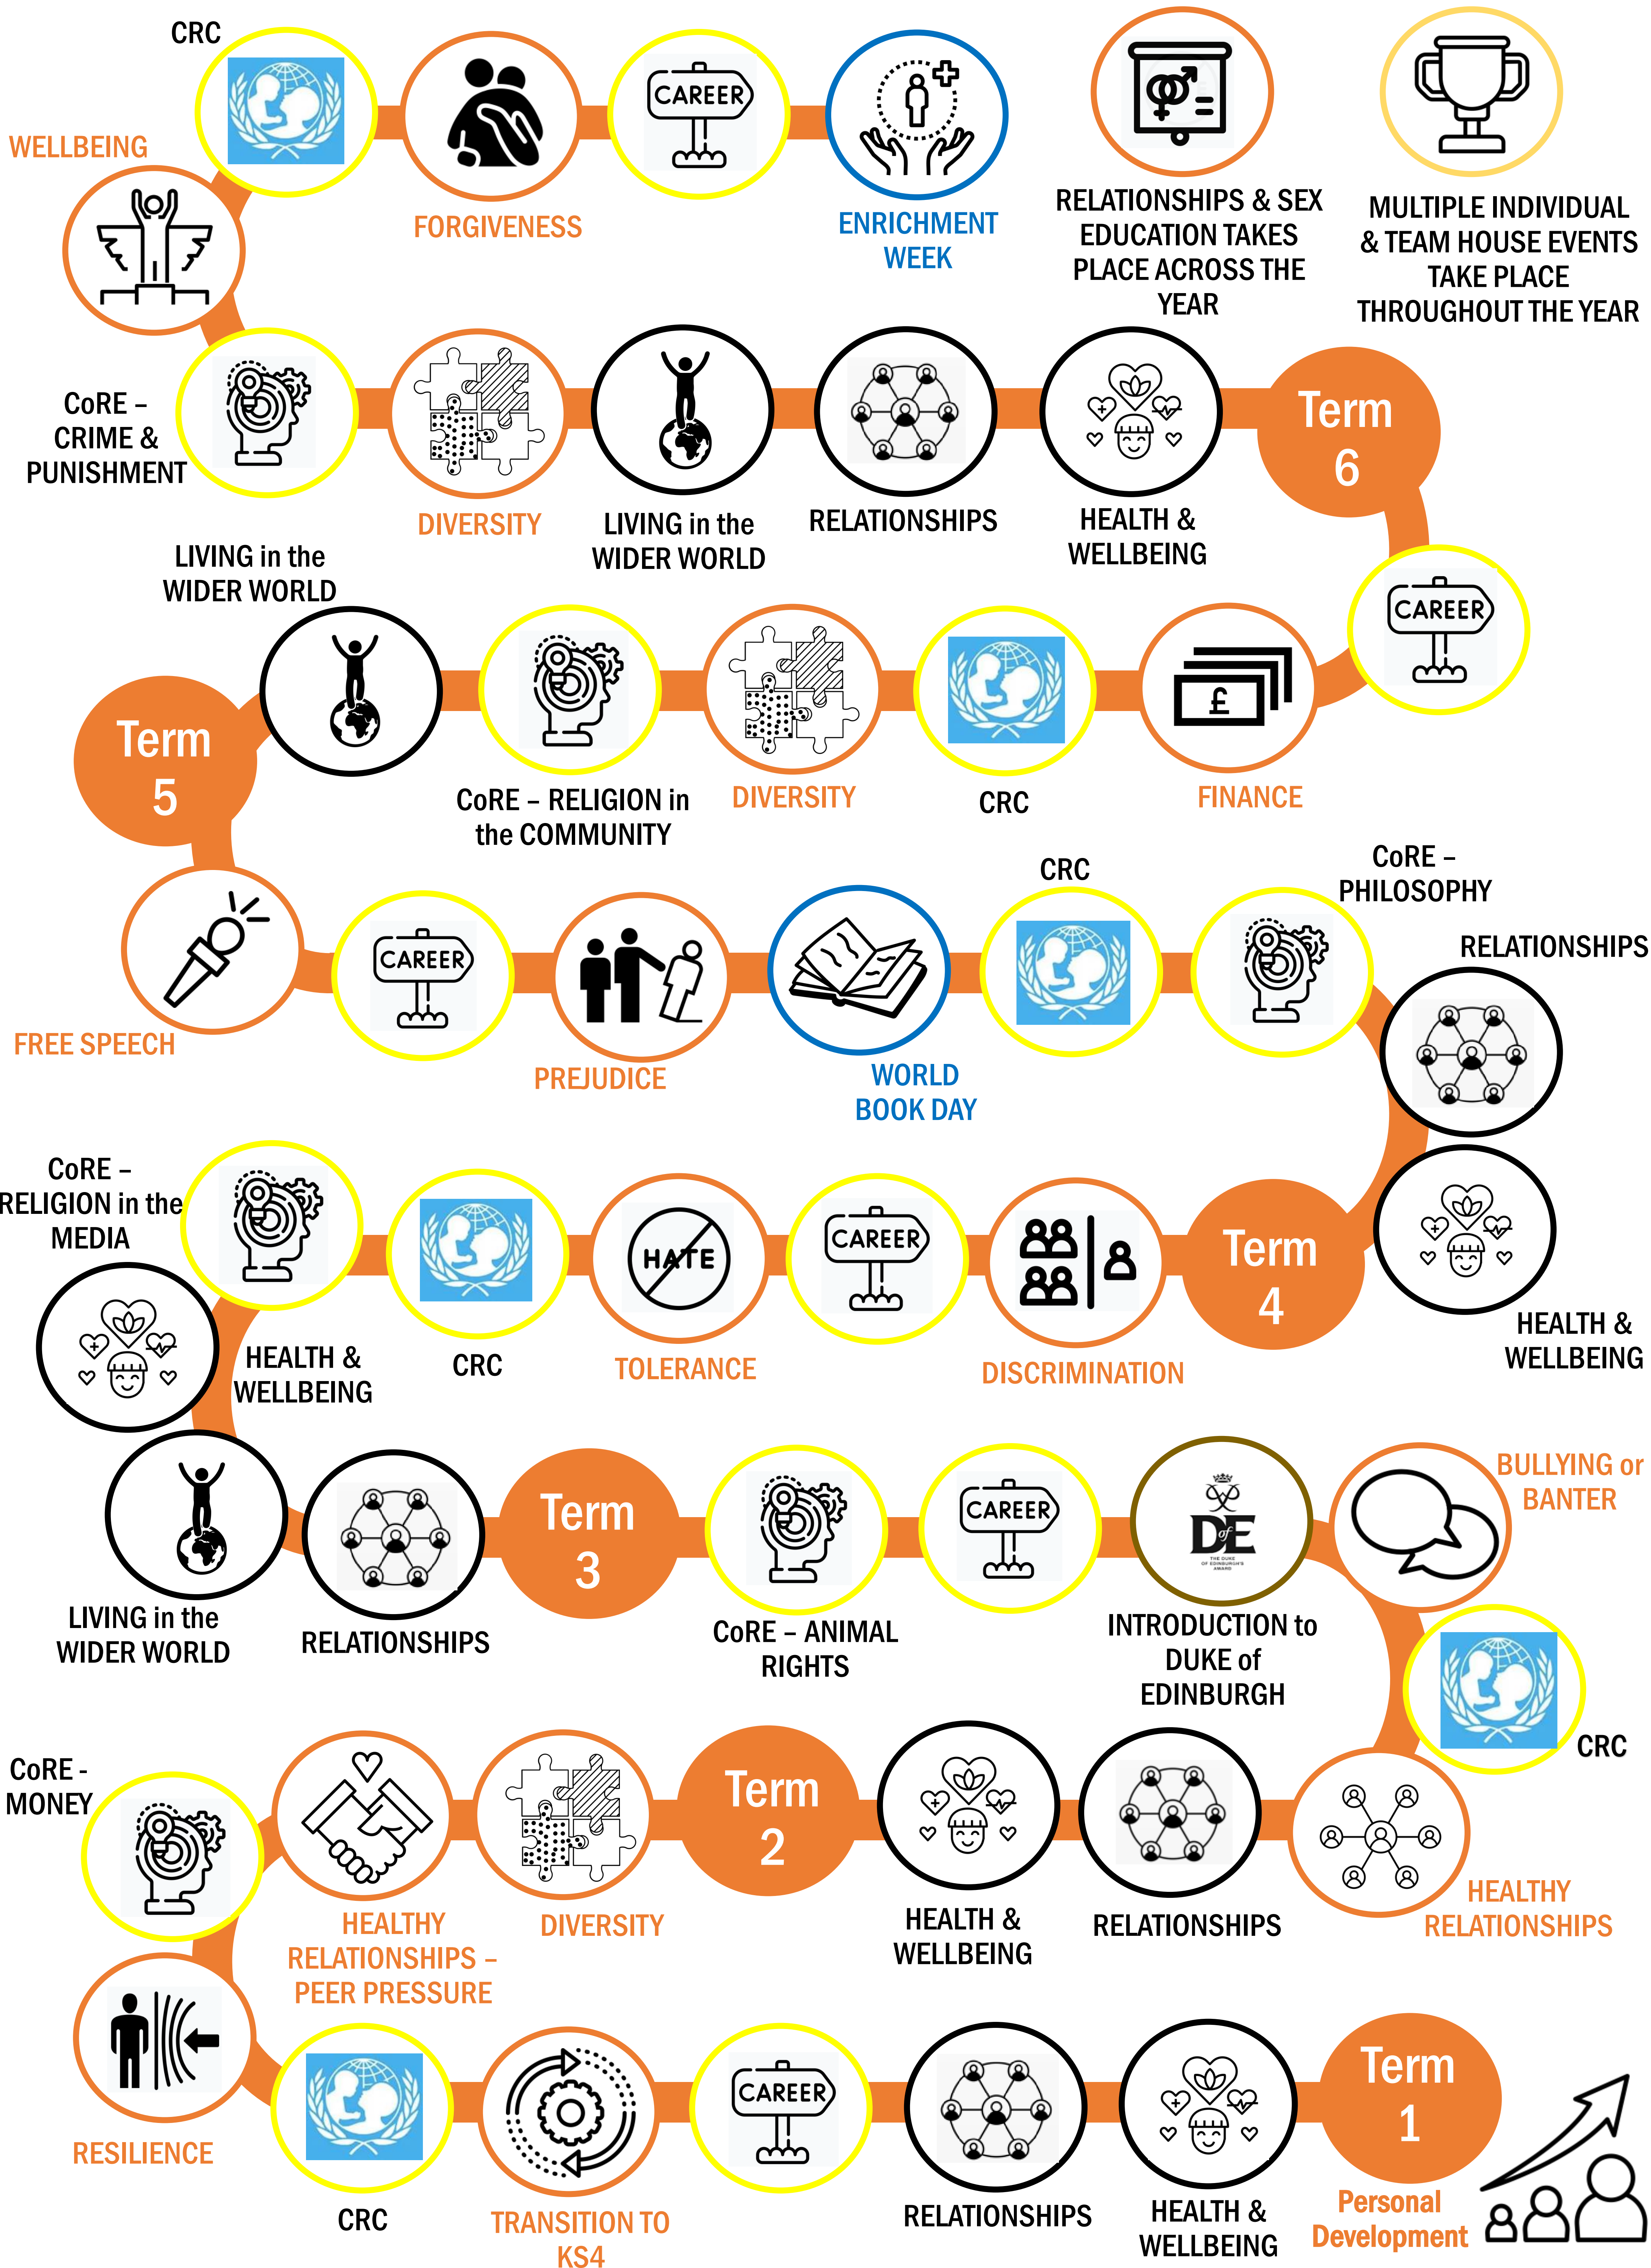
CRC

CAREER

WELLBEING

FORGIVENESS

ENRICHMENT WEEK

RELATIONSHIPS & SEX EDUCATION TAKES PLACE ACROSS THE YEAR

MULTIPLE INDIVIDUAL & TEAM HOUSE EVENTS TAKE PLACE THROUGHOUT THE YEAR

CoRE – CRIME & PUNISHMENT

DIVERSITY

LIVING in the WIDER WORLD

RELATIONSHIPS

HEALTH & WELLBEING

Term 6

CAREER

LIVING in the WIDER WORLD

Term 5

CoRE – RELIGION in the COMMUNITY

DIVERSITY

CRC

FINANCE

CRC

CoRE – PHILOSOPHY

RELATIONSHIPS

CAREER

FREE SPEECH

PREJUDICE

WORLD BOOK DAY

CoRE – RELIGION in the MEDIA

CAREER

HATE

Term 4

HEALTH & WELLBEING

HEALTH & WELLBEING

CRC

TOLERANCE

DISCRIMINATION

Term 3

CAREER

DE

BULLYING or BANTER

LIVING in the WIDER WORLD

RELATIONSHIPS

CoRE – ANIMAL RIGHTS

INTRODUCTION to DUKE of EDINBURGH

CRC

CoRE - MONEY

Term 2

HEALTHY RELATIONSHIPS – PEER PRESSURE

DIVERSITY

HEALTH & WELLBEING

RELATIONSHIPS

HEALTHY RELATIONSHIPS

CAREER

Term 1

RESILIENCE

CRC

TRANSITION TO KS4

RELATIONSHIPS

HEALTH & WELLBEING

Personal Development